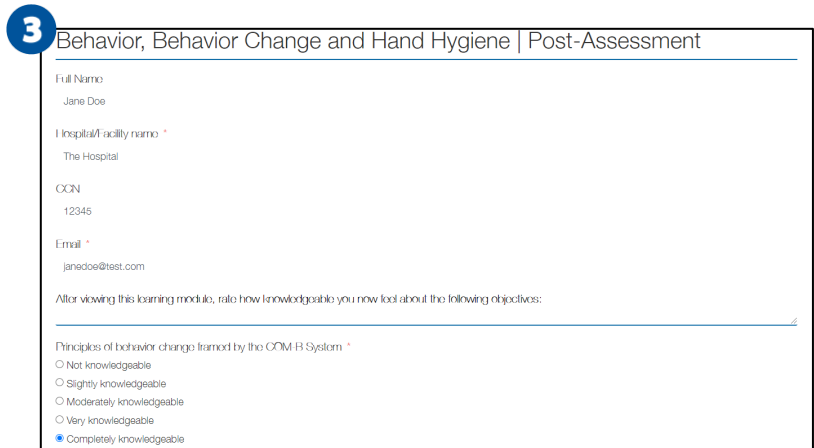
3

Behavior, Behavior Change and Hand Hygiene | Post-Assessment

Full Name
Jane Doe

Hospital/Facility name *
The Hospital

CCN
12345

Email *
janedoe@test.com

After viewing this learning module, rate how knowledgeable you now feel about the following objectives:

Principles of behavior change framed by the COM-B System *
○ Not knowledgeable
○ Slightly knowledgeable
○ Moderately knowledgeable
○ Very knowledgeable
● Completely knowledgeable